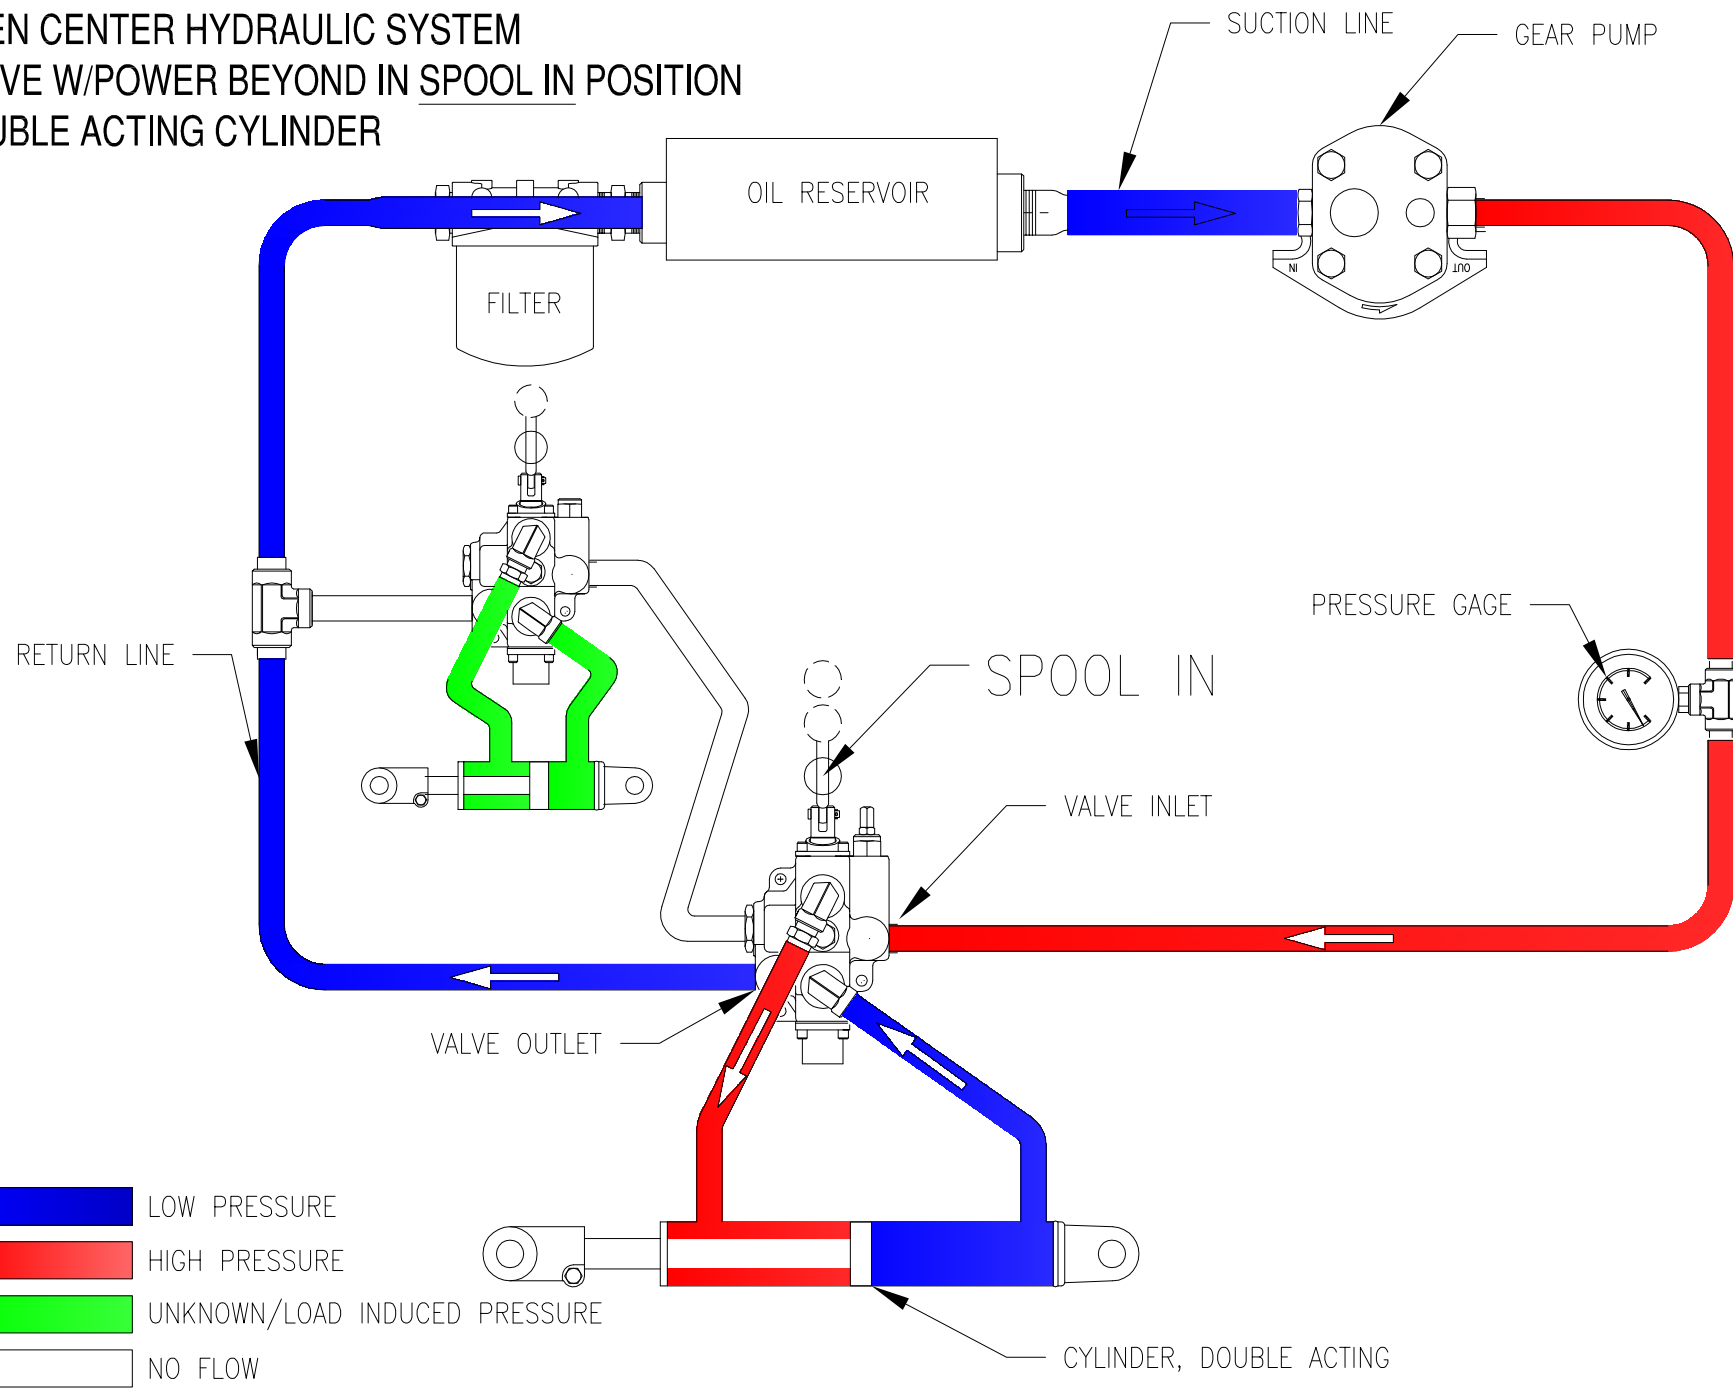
EN CENTER HYDRAULIC SYSTEM
VE W/POWER BEYOND IN SPOOL IN POSITION
UBLE ACTING CYLINDER

SUCTION LINE
GEAR PUMP
OIL RESERVOIR
IN
OUT
FILTER
RETURN LINE
PRESSURE GAGE
SPOOL IN
VALVE INLET
VALVE OUTLET
LOW PRESSURE
HIGH PRESSURE
UNKNOWN/LOAD INDUCED PRESSURE
NO FLOW
CYLINDER, DOUBLE ACTING